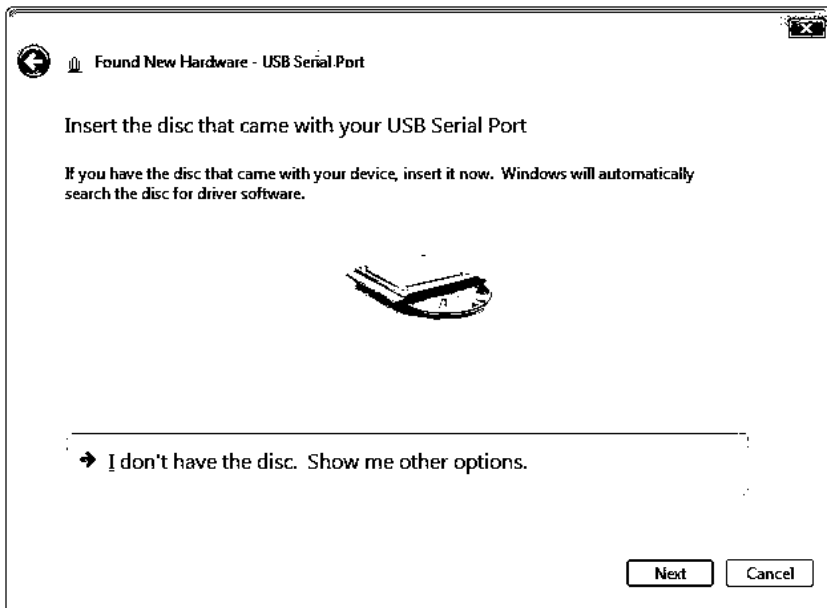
Found New Hardware - USB Serial Port

Insert the disc that came with your USB Serial Port

If you have the disc that came with your device, insert it now. Windows will automatically search the disc for driver software.

→ I don't have the disc. Show me other options.

Next

Cancel